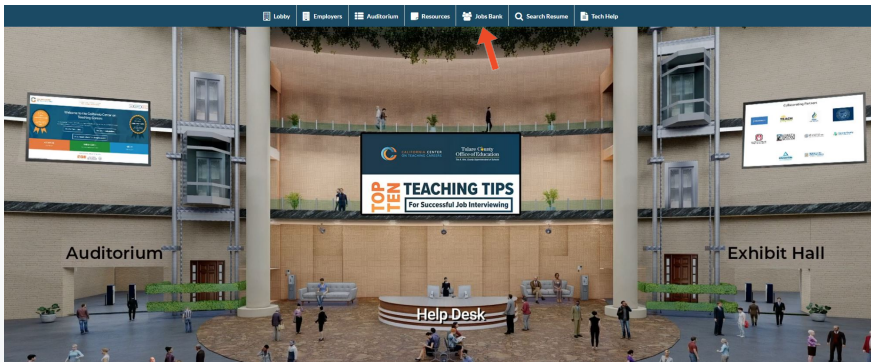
Lobby | Employers | Auditorium | Resources | Jobs Bank | Search Resume | Tech Help

CALIFORNIA CENTER ON TEACHING CAREERS

Tulare County Office of Education

TOP TEN TEACHING TIPS

For Successful Job Interviewing

Auditorium

Exhibit Hall

Help Desk

Collaborating Partners